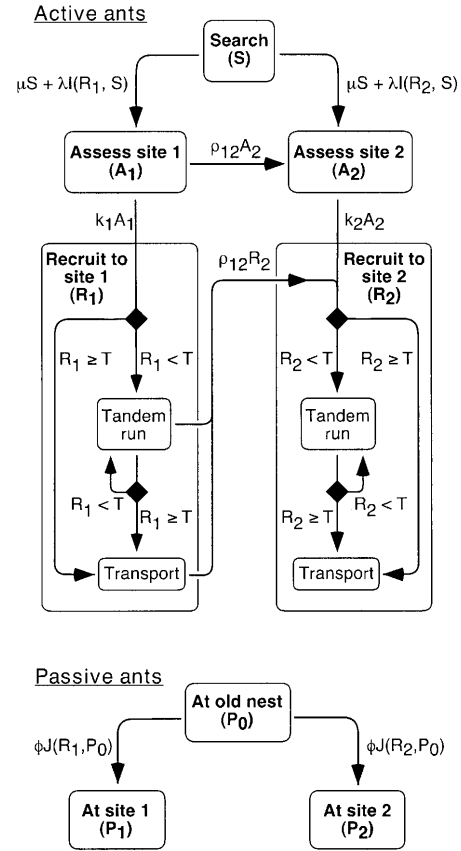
Active ants

Search
(S)

$\mu S + \lambda I(R_1, S)$

$\mu S + \lambda I(R_2, S)$

Assess site 1
($A_1$)

$\rho_{12}A_2$

Assess site 2
($A_2$)

$k_1A_1$

$k_2A_2$

Recruit to site 1
($R_1$)

$\rho_{12}R_2$

Recruit to site 2
($R_2$)

$R_1 \geq T$

$R_1 < T$

$R_2 < T$

$R_2 \geq T$

Tandem run

Tandem run

$R_1 < T$

$R_1 \geq T$

$R_2 \geq T$

$R_2 < T$

Transport

Transport

Passive ants

At old nest
($P_0$)

$\phi J(R_1,P_0)$

$\phi J(R_2,P_0)$

At site 1
($P_1$)

At site 2
($P_2$)